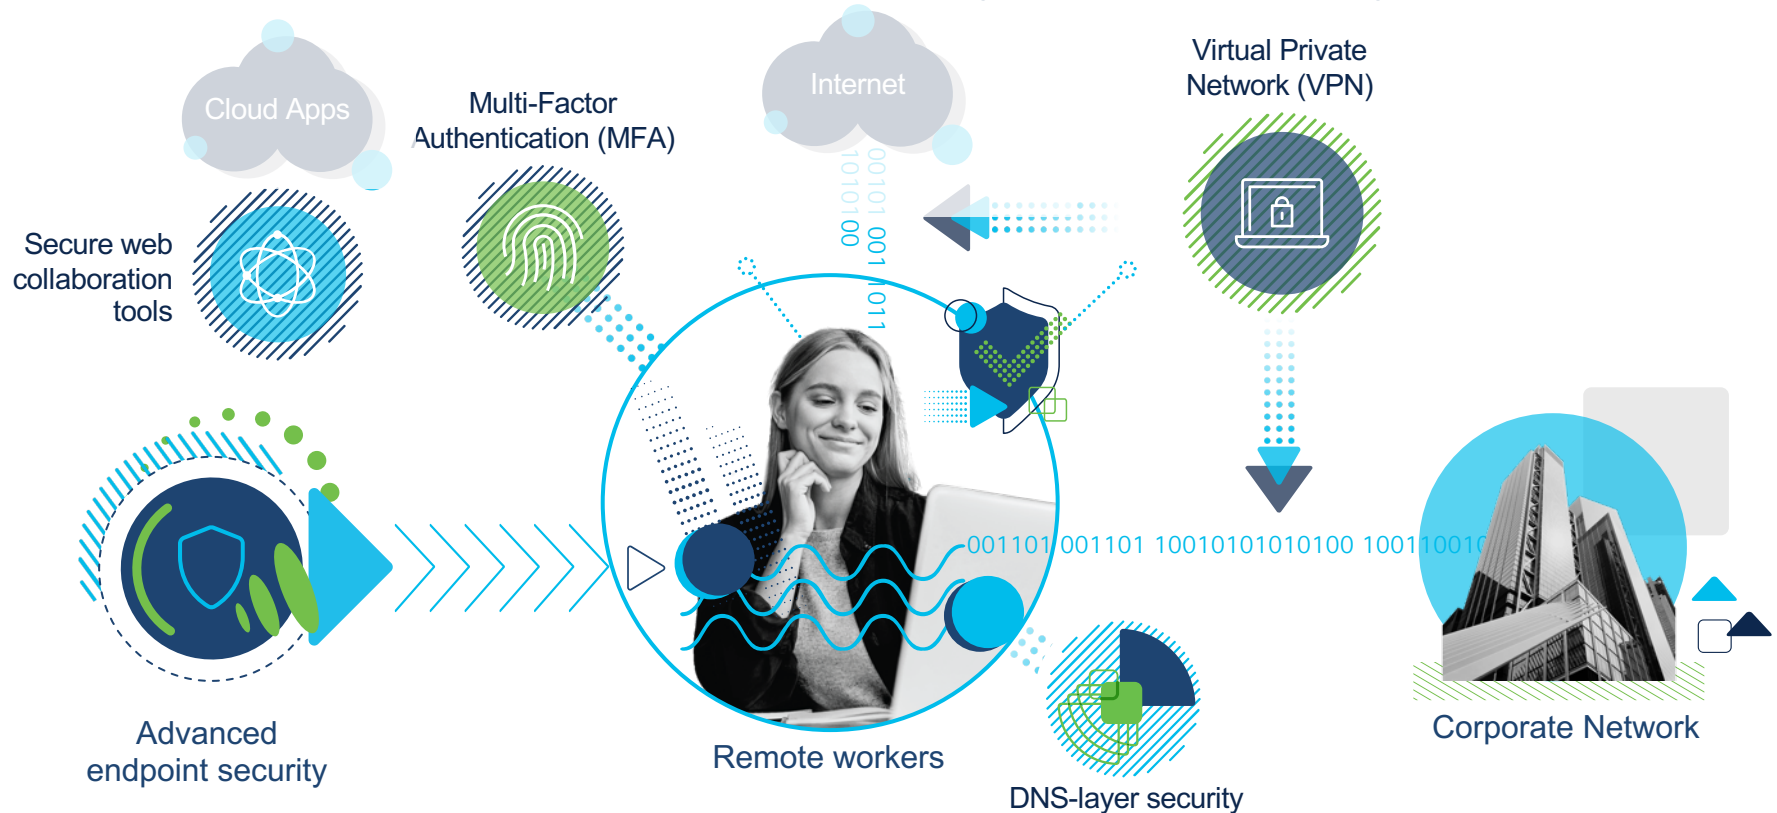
Cloud Apps

Multi-Factor Authentication (MFA)

Internet

Virtual Private Network (VPN)

Secure web collaboration tools

00101 001 1011

10101 00

001101 001101 10010101010100 10011001

Advanced endpoint security

Remote workers

DNS-layer security

Corporate Network